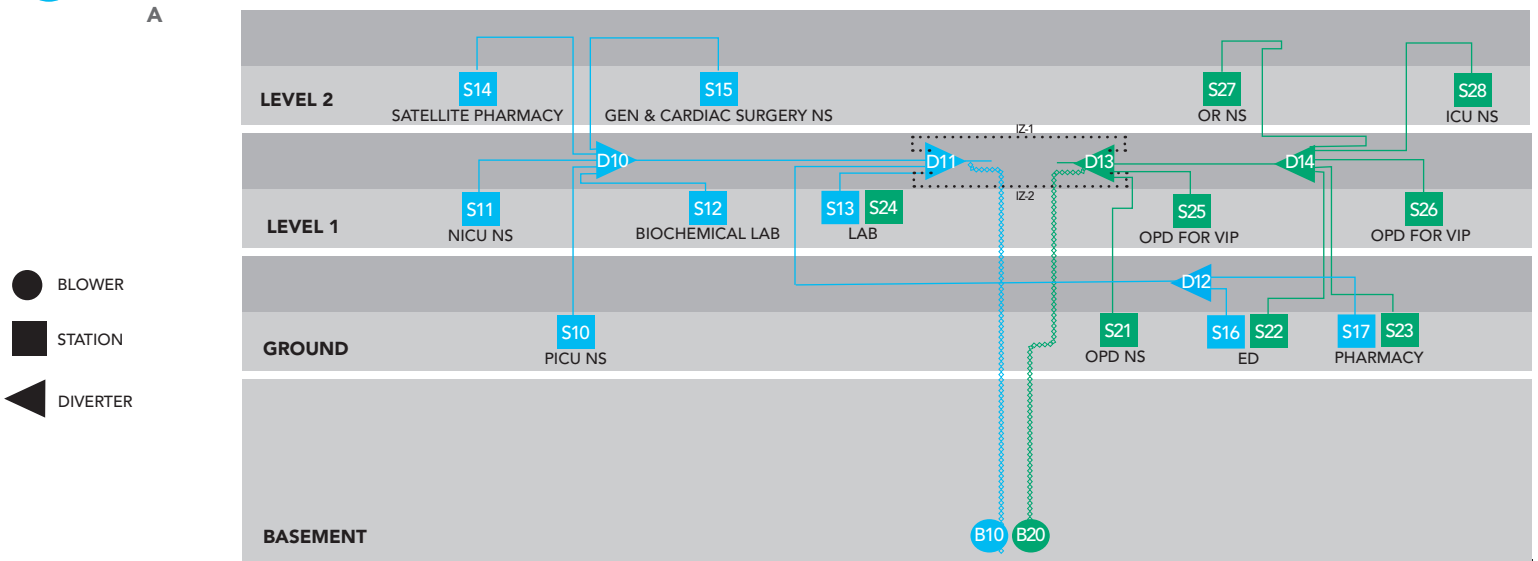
A

BLOWER

STATION

DIVERTER

LEVEL 2

S14
SATELLITE PHARMACY

S15
GEN & CARDIAC SURGERY NS

S27
OR NS

S28
ICU NS

IZ-1

D10

D11

D13

D14

IZ-2

LEVEL 1

S11
NICU NS

S12
BIOCHEMICAL LAB

S13 S24
LAB

S25
OPD FOR VIP

S26
OPD FOR VIP

D12

GROUND

S10
PICU NS

S21
OPD NS

S16 S22
ED

S17 S23
PHARMACY

BASEMENT

B10 B20